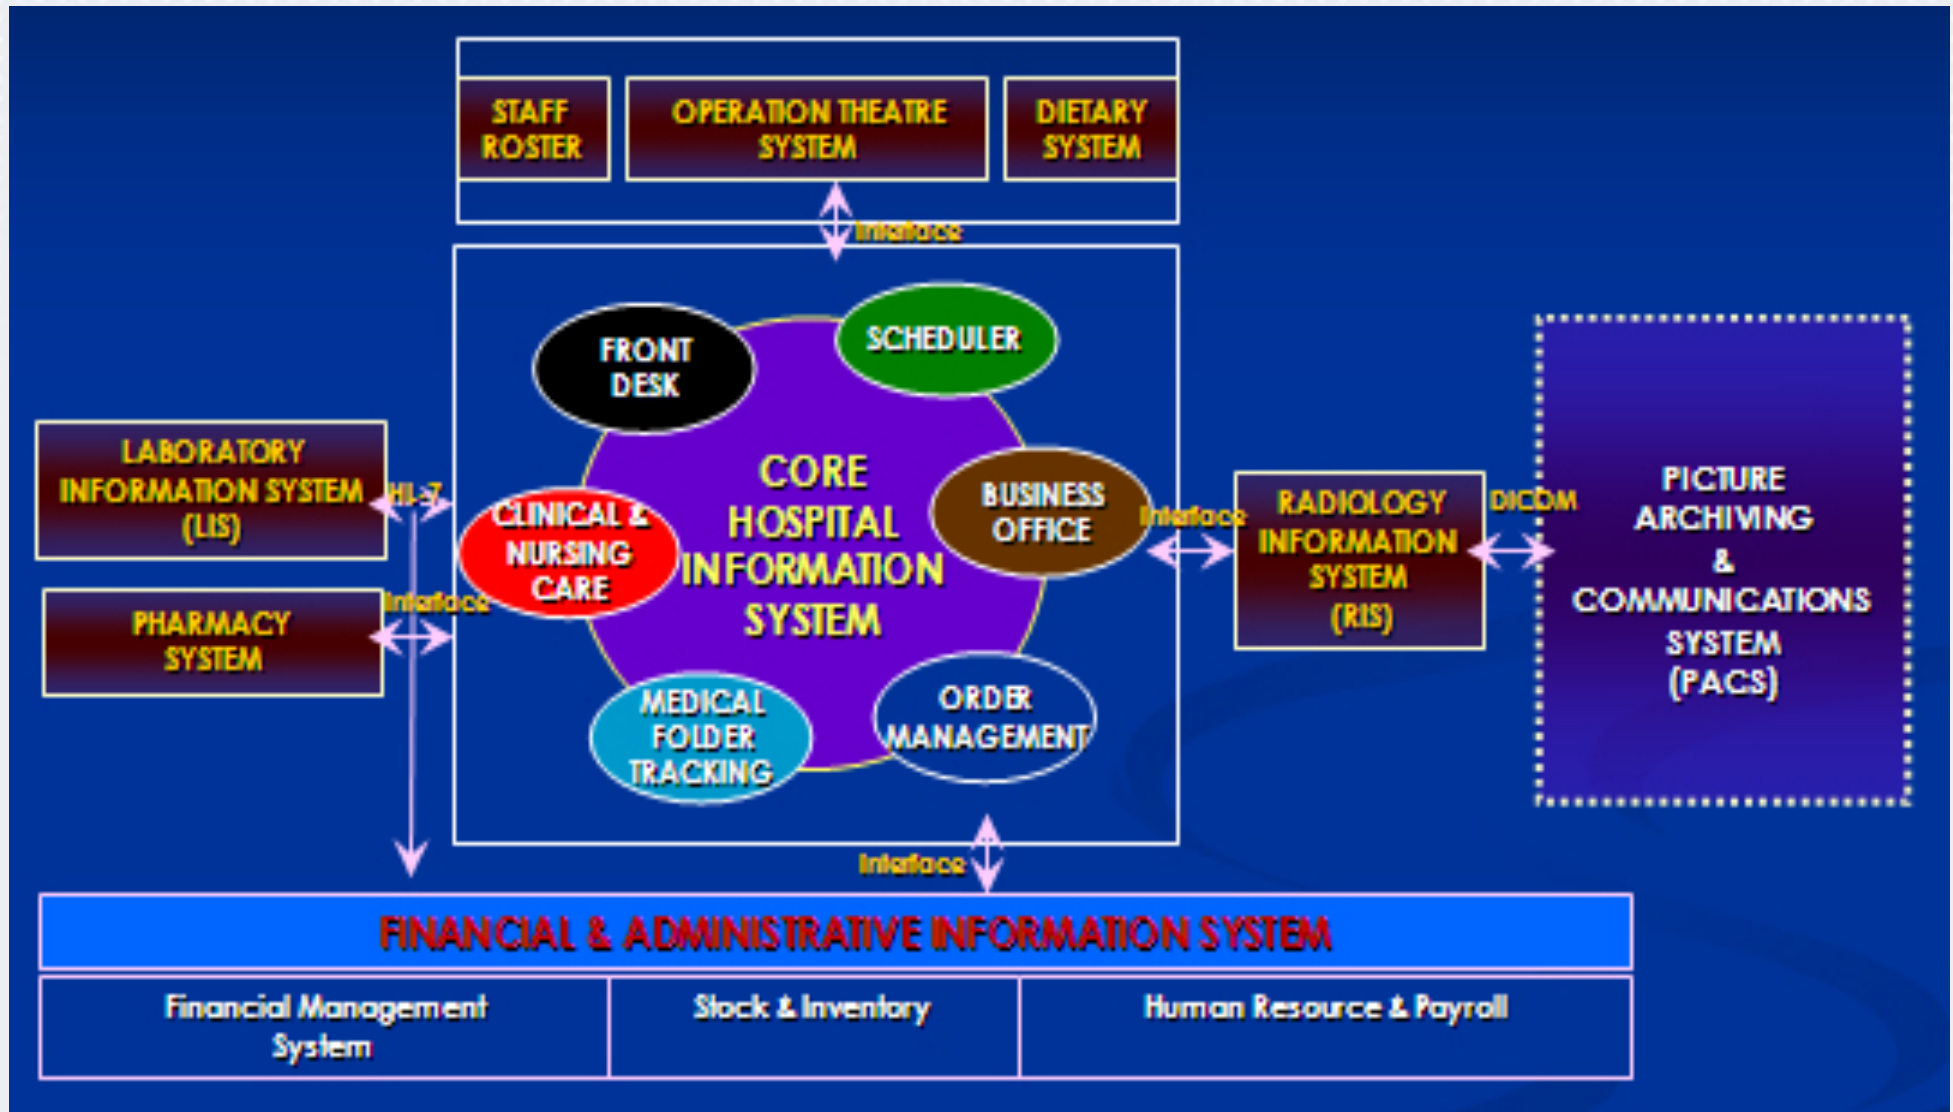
STAFF ROSTER

OPERATION THEATRE SYSTEM

DIETARY SYSTEM

Interface

FRONT DESK

SCHEDULER

CORE HOSPITAL INFORMATION SYSTEM

CLINICAL & NURSING CARE

BUSINESS OFFICE

MEDICAL FOLDER TRACKING

ORDER MANAGEMENT

LABORATORY INFORMATION SYSTEM (LIS)

HL-7

PHARMACY SYSTEM

Interface

Interface

RADIOLOGY INFORMATION SYSTEM (RIS)

DICOM

PICTURE ARCHIVING & COMMUNICATIONS SYSTEM (PACS)

Interface

FINANCIAL & ADMINISTRATIVE INFORMATION SYSTEM

| Financial Management System | Stock & Inventory | Human Resource & Payroll |
|---|---|---|